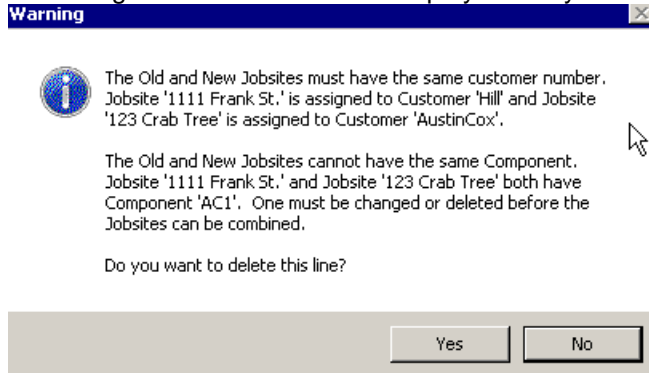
Warning

The Old and New Jobsites must have the same customer number. Jobsite '1111 Frank St.' is assigned to Customer 'Hill' and Jobsite '123 Crab Tree' is assigned to Customer 'AustinCox'.

The Old and New Jobsites cannot have the same Component. Jobsite '1111 Frank St.' and Jobsite '123 Crab Tree' both have Component 'AC1'. One must be changed or deleted before the Jobsites can be combined.

Do you want to delete this line?

Yes No